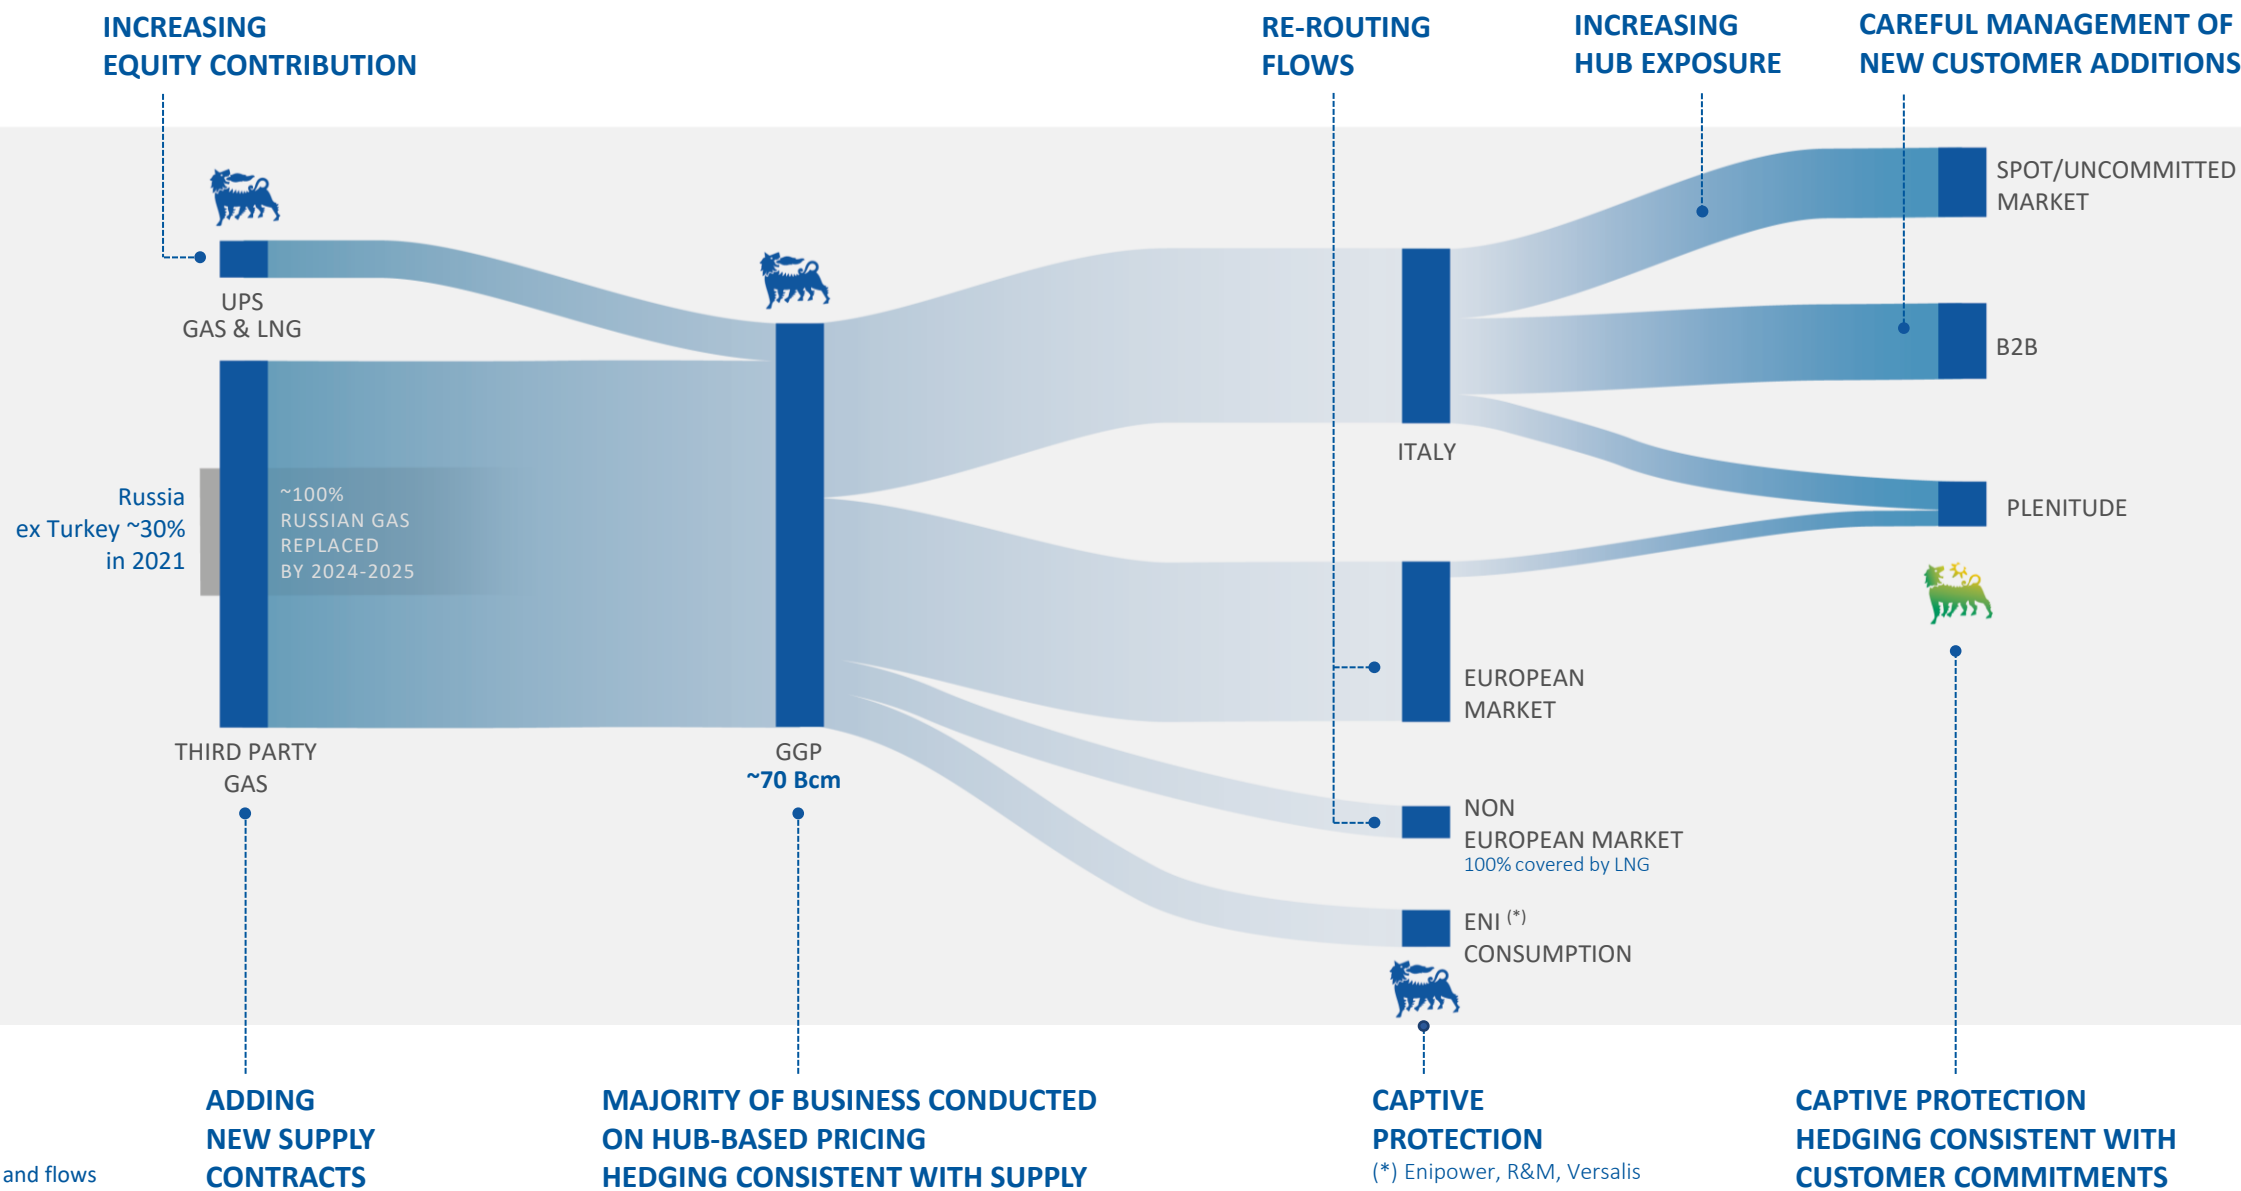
INCREASING EQUITY CONTRIBUTION

RE-ROUTING FLOWS

INCREASING HUB EXPOSURE

CAREFUL MANAGEMENT OF NEW CUSTOMER ADDITIONS

UPS GAS & LNG

SPOT/UNCOMMITTED MARKET

B2B

ITALY

PLENITUDE

Russia ex Turkey ~30% in 2021

~100% RUSSIAN GAS REPLACED BY 2024-2025

EUROPEAN MARKET

THIRD PARTY GAS

GGP
~70 Bcm

NON EUROPEAN MARKET
100% covered by LNG

ENI $^{(*)}$ CONSUMPTION

ADDING NEW SUPPLY CONTRACTS

MAJORITY OF BUSINESS CONDUCTED ON HUB-BASED PRICING HEDGING CONSISTENT WITH SUPPLY

CAPTIVE PROTECTION
(*) Enipower, R&M, Versalis

CAPTIVE PROTECTION HEDGING CONSISTENT WITH CUSTOMER COMMITMENTS

and flows